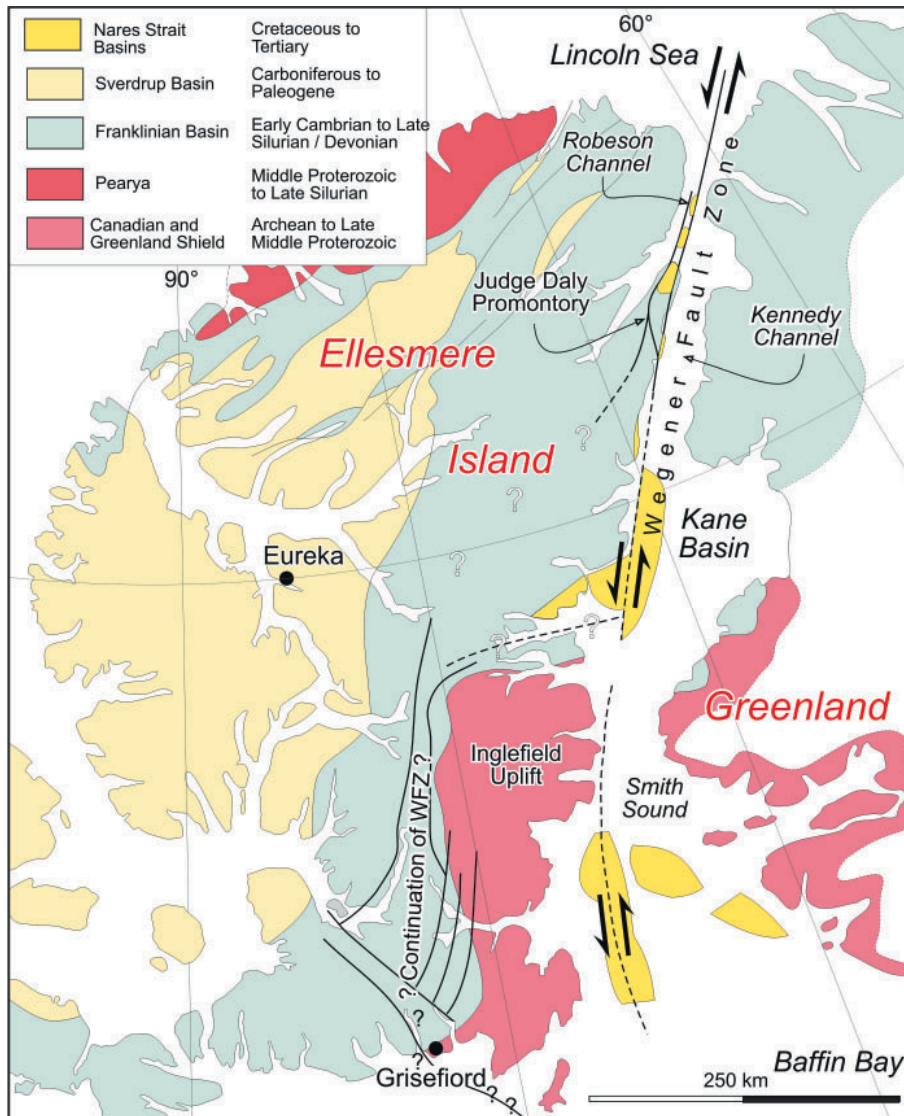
| | | |
|---|---|---|
| | Nares Strait Basins | Cretaceous to Tertiary |
| | Sverdrup Basin | Carboniferous to Paleogene |
| | Franklinian Basin | Early Cambrian to Late Silurian / Devonian |
| | Pearya | Middle Proterozoic to Late Silurian |
| | Canadian and Greenland Shield | Archean to Late Middle Proterozoic |

60°

Lincoln Sea

Robeson Channel

Wegener Fault Zone

90°

Judge Daly Promontory

Kennedy Channel

Ellesmere

Island

?

?

Kane Basin

Eureka

?

?

?

Greenland

Continuation of WFZ ?

Inglefield Uplift

Smith Sound

?

?

?

Grisefiord

? ?

250 km

Baffin Bay